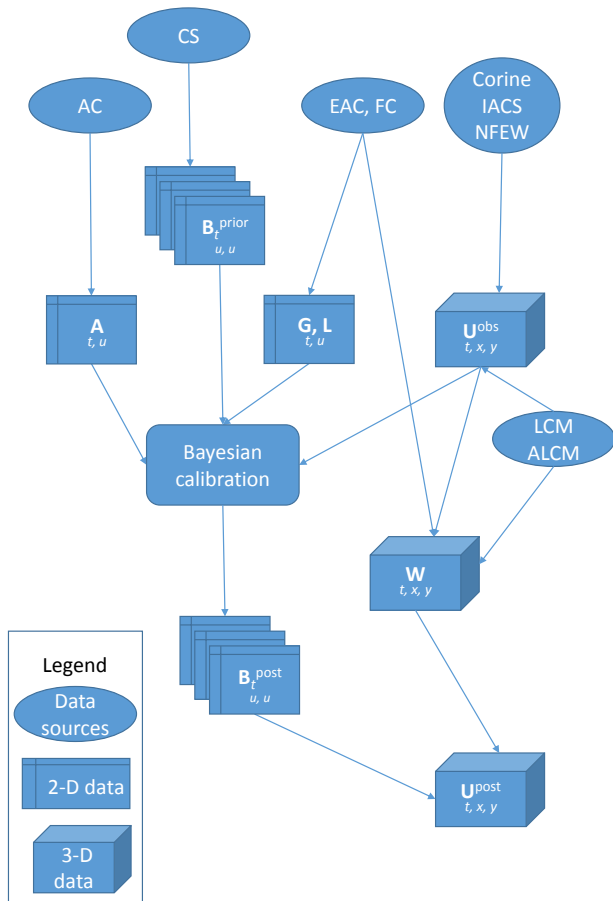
CS

AC

EAC, FC

Corine
IACS
NFEW

$\mathbf{B}_t^{prior}$
u, u

**A**
t, u

**G, L**
t, u

$\mathbf{U}^{obs}$
t, x, y

LCM
ALCM

Bayesian calibration

**W**
t, x, y

$\mathbf{B}_t^{post}$
u, u

$\mathbf{U}^{post}$
t, x, y

Legend

Data sources

2-D data

3-D data